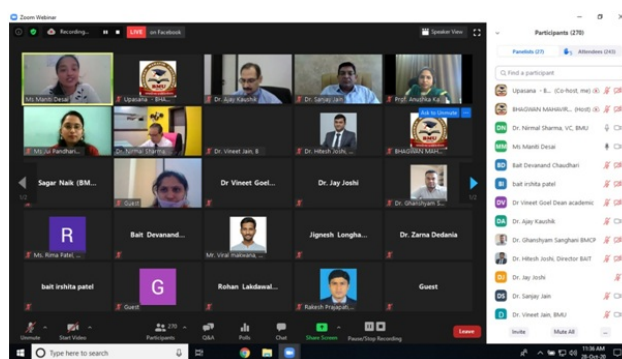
Zoom Webinar

Recording...

LIVE on Facebook

Speaker View

Ms Mansi Desai

Upasana - BHA...

Dr. Ajay Kaushik

Dr. Sanjay Jain

Prof. Anushka Ka...

Ms Ila Pandhari...

Dr. Nirmal Sharma

Dr. Vineet Jain, B

Dr. Hitesh Joshi, ...

Ask to Unmute

BHAGWAN MAH...

Sagar Naik (BM...

Guest

Dr Vineet Goel...

Dr. Jay Joshi

Dr. Ghanshyam S...

R

Ms. Rima Patel, ...

Baît Devanand...

Mr. Viral Halkwara, ...

Jignesh Longha...

Dr. Zarna Dedania

bait irshita patel

G

Guest

Rohan Lakdawal...

Rakesh Prajapati, ...

Guest

1/2

1/2

Unmute

Start Video

270 Participants

Q&A

Polls

Chat

Share Screen

Pause/Stop Recording

Leave

Participants (270)

Panelists (27)

Attendees (243)

Find a participant

Upasana - B... (Co-host, me)

BHAGWAN MAHAVIR... (Host)

DN Dr. Nirmal Sharma, VC, BMU

MM Ms Mansi Desai

BD Bait Devanand Chaudhari

BI bait irshita patel

DV Dr Vineet Goel Dean academic

DA Dr. Ajay Kaushik

Dr. Ghanshyam Sanghani BMCP

Dr. Hitesh Joshi, Director BAIT

DJ Dr. Jay Joshi

DS Dr. Sanjay Jain

D Dr. Vineet Jain, BMU

Invite

Mute All

Type here to search

11:36 AM
26-Oct-20